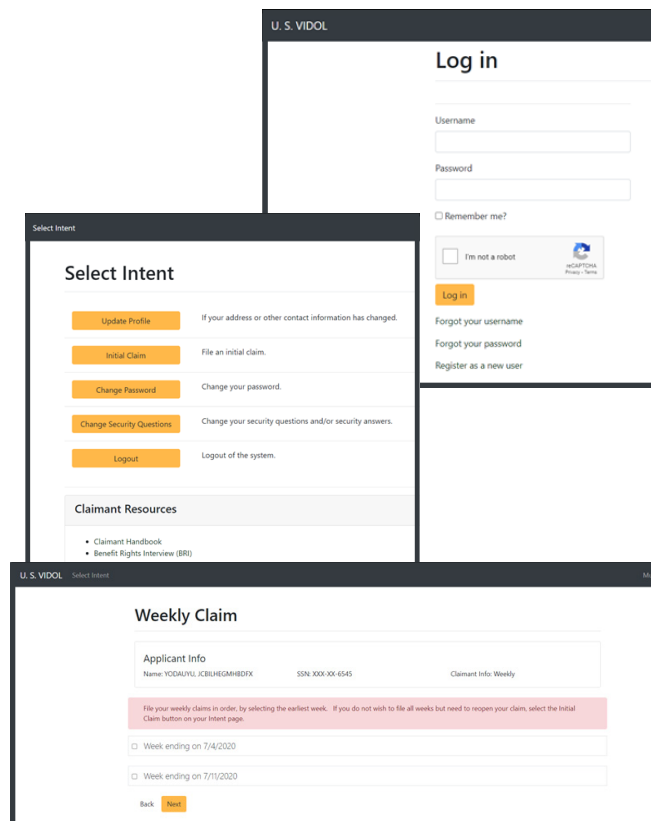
U. S. VIDOL

Log in

Username

Password

Remember me?

I'm not a robot

reCAPTCHA
Privacy - Terms

Log in

Forgot your username

Forgot your password

Register as a new user

Select Intent

Select Intent

| | |
|---|---|
| Update Profile | If your address or other contact information has changed. |
| Initial Claim | File an initial claim. |
| Change Password | Change your password. |
| Change Security Questions | Change your security questions and/or security answers. |
| Logout | Logout of the system. |

Claimant Resources

- Claimant Handbook
- Benefit Rights Interview (BRI)

U. S. VIDOL Select Intent

Weekly Claim

Applicant Info

Name: YODAUYLI, JCBILHEGMHBDFX SSN: XXX-XX-6545 Claimant Info: Weekly

File your weekly claims in order, by selecting the earliest week. If you do not wish to file all weeks but need to reopen your claim, select the Initial Claim button on your Intent page.

Week ending on 7/4/2020

Week ending on 7/11/2020

Back Next